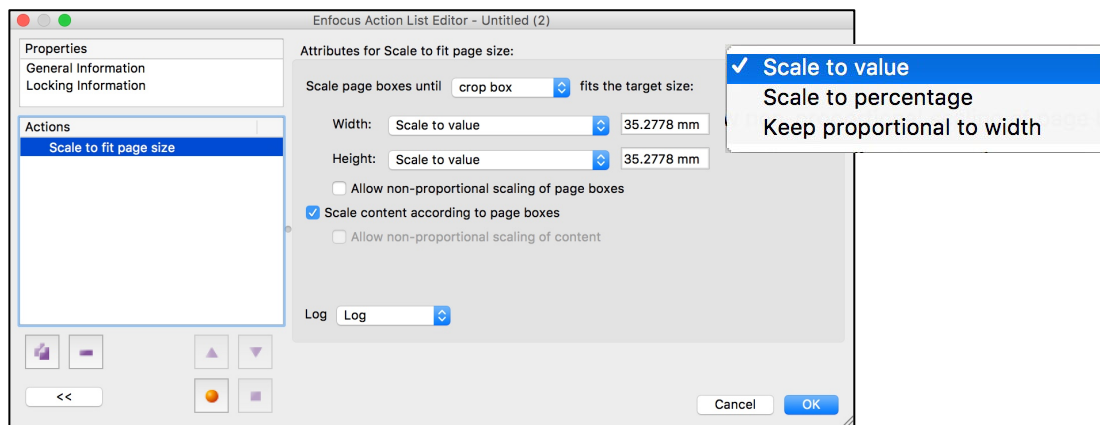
Enfocus Action List Editor - Untitled (2)

Properties
General Information
Locking Information

Actions
Scale to fit page size

<<

Attributes for Scale to fit page size:

Scale page boxes until crop box fits the target size:

Width: Scale to value 35.2778 mm

Height: Scale to value 35.2778 mm

Allow non-proportional scaling of page boxes

Scale content according to page boxes

Allow non-proportional scaling of content

Log Log

✓ Scale to value
Scale to percentage
Keep proportional to width

Cancel OK